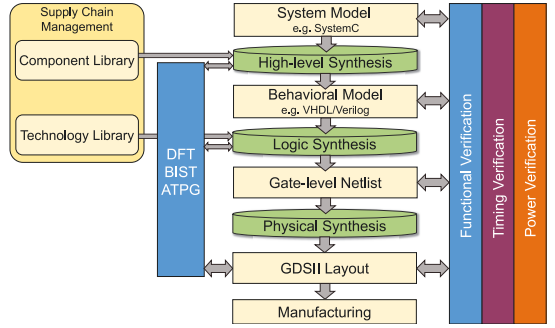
Supply Chain Management

Component Library

Technology Library

DFT
BIST
ATPG

System Model
e.g. SystemC

High-level Synthesis

Behavioral Model
e.g. VHDL/Verilog

Logic Synthesis

Gate-level Netlist

Physical Synthesis

GDSII Layout

Manufacturing

Functional Verification

Timing Verification

Power Verification